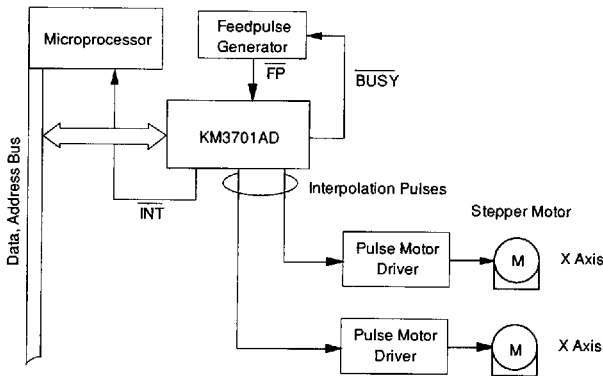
Microprocessor

Feedpulse Generator

$\overline{FP}$

$\overline{BUSY}$

KM3701AD

$\overline{INT}$

Interpolation Pulses

Stepper Motor

Pulse Motor Driver

M

X Axis

Pulse Motor Driver

M

X Axis

Data, Address Bus